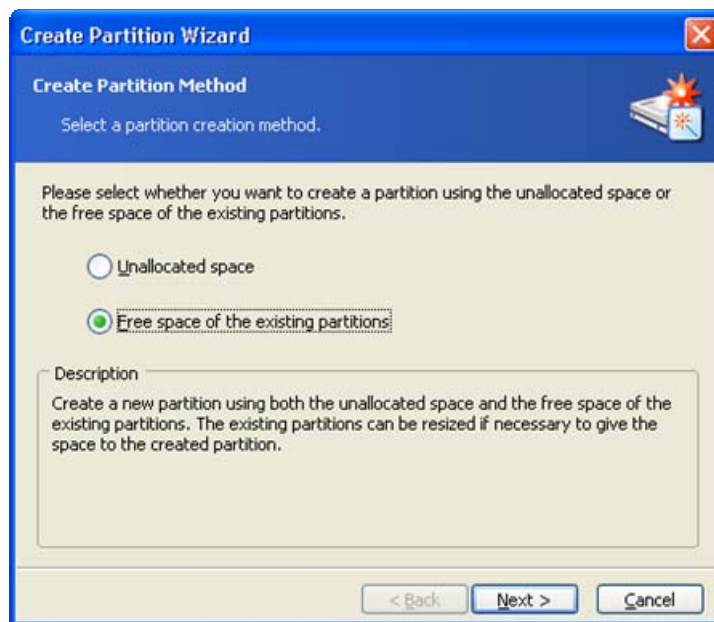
Create Partition Wizard

Create Partition Method

Select a partition creation method.

Please select whether you want to create a partition using the unallocated space or the free space of the existing partitions.

Unallocated space

Free space of the existing partitions

Description

Create a new partition using both the unallocated space and the free space of the existing partitions. The existing partitions can be resized if necessary to give the space to the created partition.

< Back

Next >

Cancel